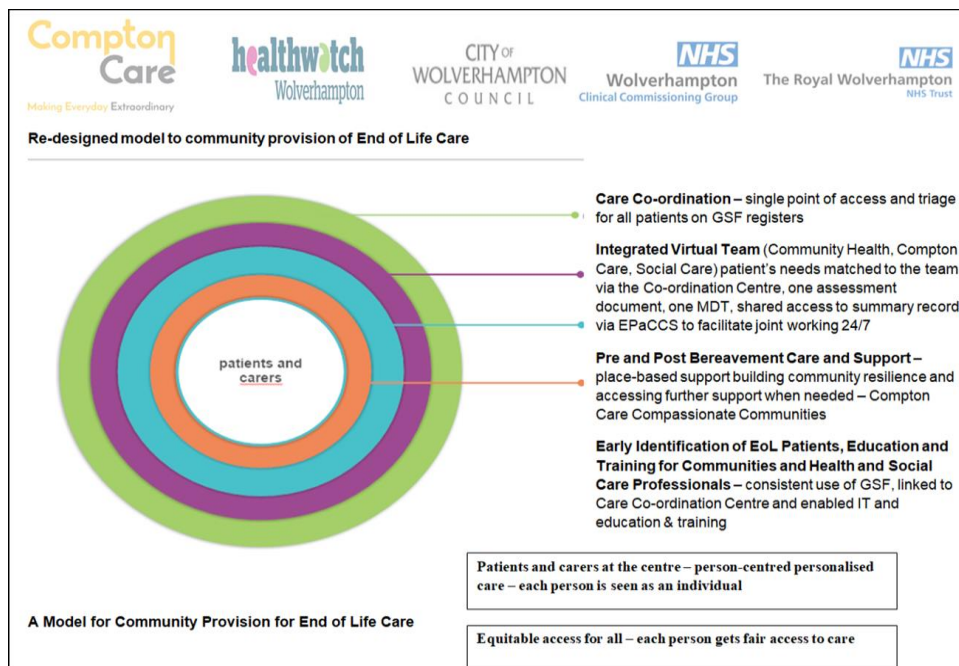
Compton Care
Making Everyday Extraordinary

healthwatch
Wolverhampton

CITY OF WOLVERHAMPTON COUNCIL

NHS
Wolverhampton
Clinical Commissioning Group

NHS
The Royal Wolverhampton
NHS Trust

Re-designed model to community provision of End of Life Care

patients and carers

**Care Co-ordination** – single point of access and triage for all patients on GSF registers

**Integrated Virtual Team** (Community Health, Compton Care, Social Care) patient's needs matched to the team via the Co-ordination Centre, one assessment document, one MDT, shared access to summary record via EPaCCS to facilitate joint working 24/7

**Pre and Post Bereavement Care and Support** – place-based support building community resilience and accessing further support when needed – Compton Care Compassionate Communities

**Early Identification of EoL Patients, Education and Training for Communities and Health and Social Care Professionals** – consistent use of GSF, linked to Care Co-ordination Centre and enabled IT and education & training

Patients and carers at the centre – person-centred personalised care – each person is seen as an individual

A Model for Community Provision for End of Life Care

Equitable access for all – each person gets fair access to care